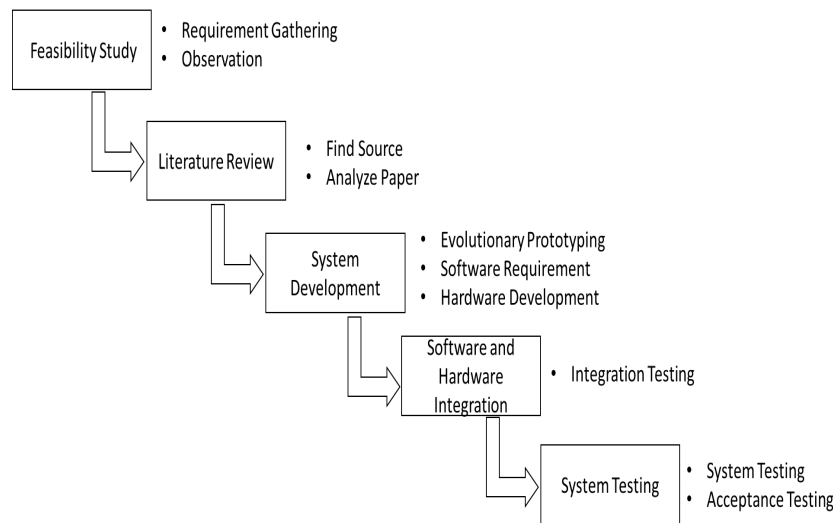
Feasibility Study

- Requirement Gathering
- Observation

Literature Review

- Find Source
- Analyze Paper

System Development

- Evolutionary Prototyping
- Software Requirement
- Hardware Development

Software and Hardware Integration

- Integration Testing

System Testing

- System Testing
- Acceptance Testing